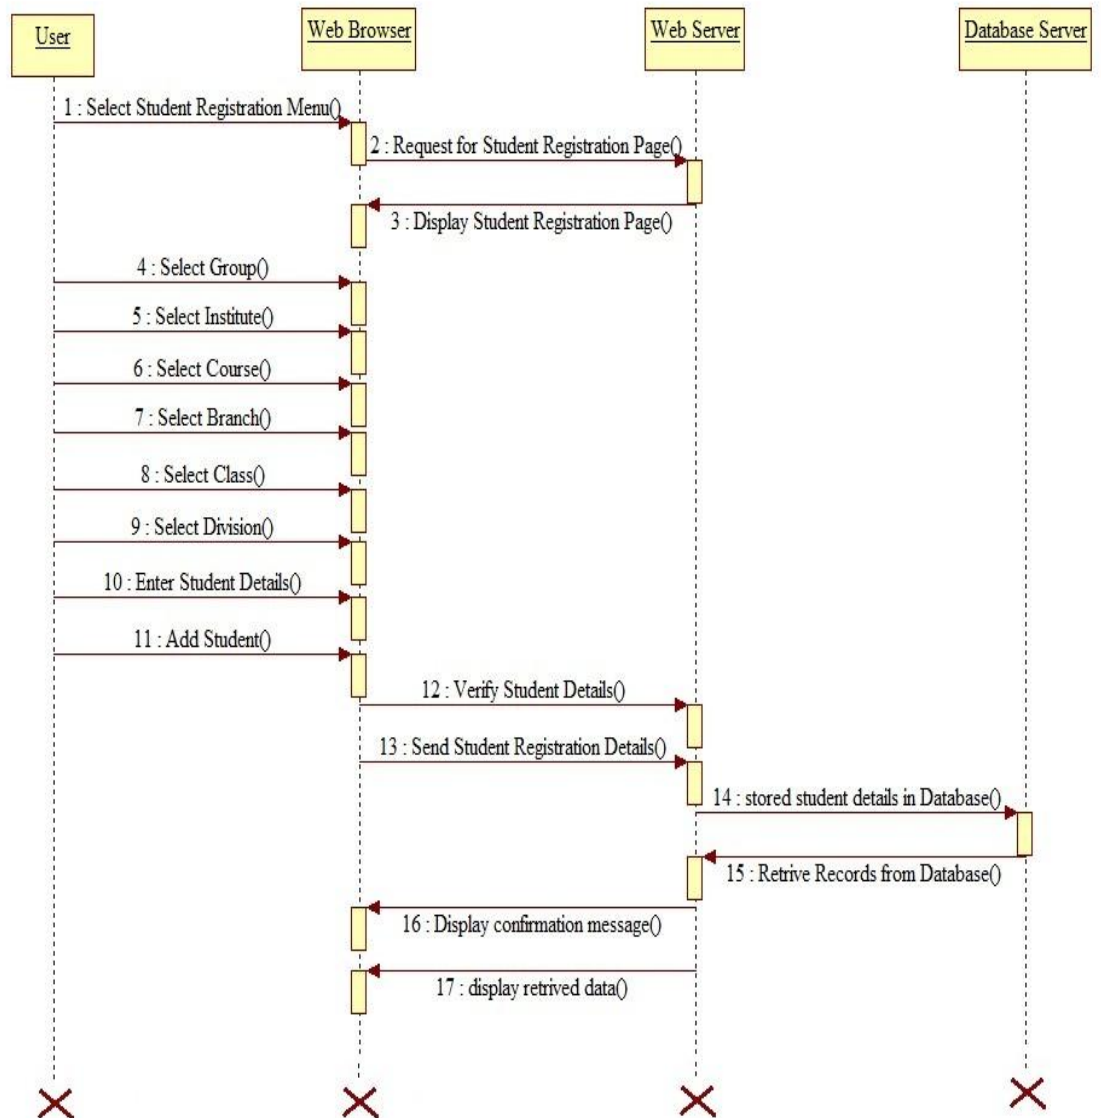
User

Web Browser

Web Server

Database Server

1 : Select Student Registration Menu()

2 : Request for Student Registration Page()

3 : Display Student Registration Page()

4 : Select Group()

5 : Select Institute()

6 : Select Course()

7 : Select Branch()

8 : Select Class()

9 : Select Division()

10 : Enter Student Details()

11 : Add Student()

12 : Verify Student Details()

13 : Send Student Registration Details()

14 : stored student details in Database()

15 : Retrive Records from Database()

16 : Display confirmation message()

17 : display retrived data()